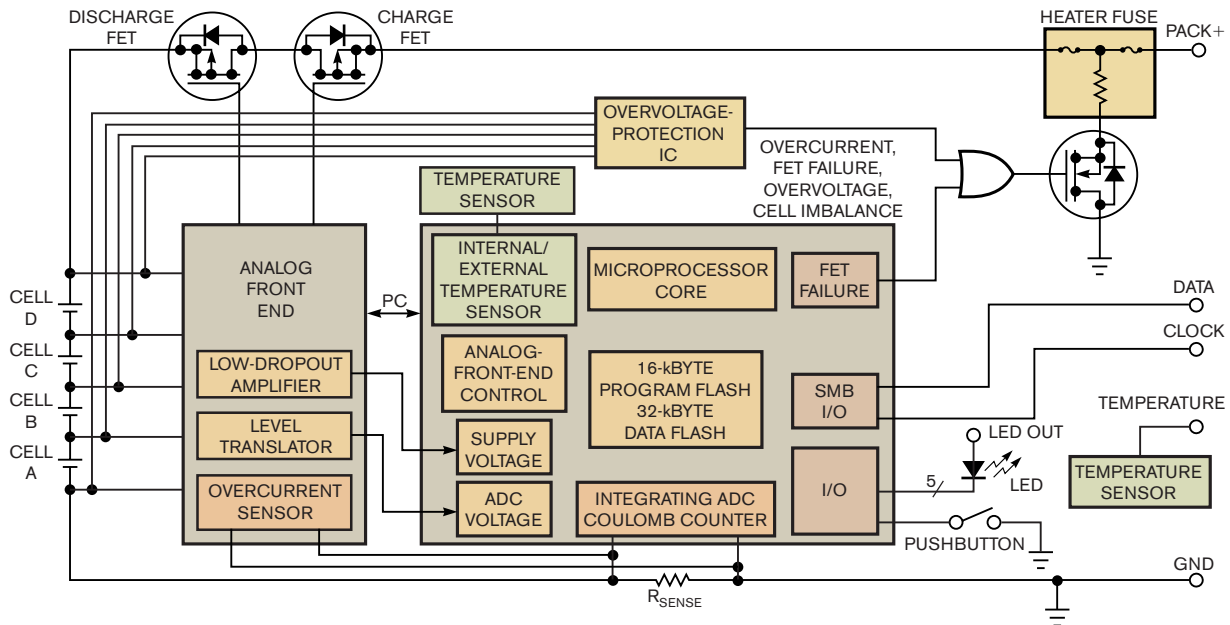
DISCHARGE FET

CHARGE FET

HEATER FUSE

PACK+

OVERVOLTAGE-PROTECTION IC

OVERCURRENT, FET FAILURE, OVERVOLTAGE, CELL IMBALANCE

TEMPERATURE SENSOR

ANALOG FRONT END

PC

INTERNAL/ EXTERNAL TEMPERATURE SENSOR

MICROPROCESSOR CORE

FET FAILURE

DATA

CLOCK

CELL D

CELL C

CELL B

CELL A

LOW-DROPOUT AMPLIFIER

LEVEL TRANSLATOR

OVERCURRENT SENSOR

ANALOG-FRONT-END CONTROL

SUPPLY VOLTAGE

ADC VOLTAGE

16-kBYTE PROGRAM FLASH 32-kBYTE DATA FLASH

SMB I/O

I/O

INTEGRATING ADC COULOMB COUNTER

TEMPERATURE

TEMPERATURE SENSOR

LED OUT

LED

5

PUSHBUTTON

GND

$R_{SENSE}$